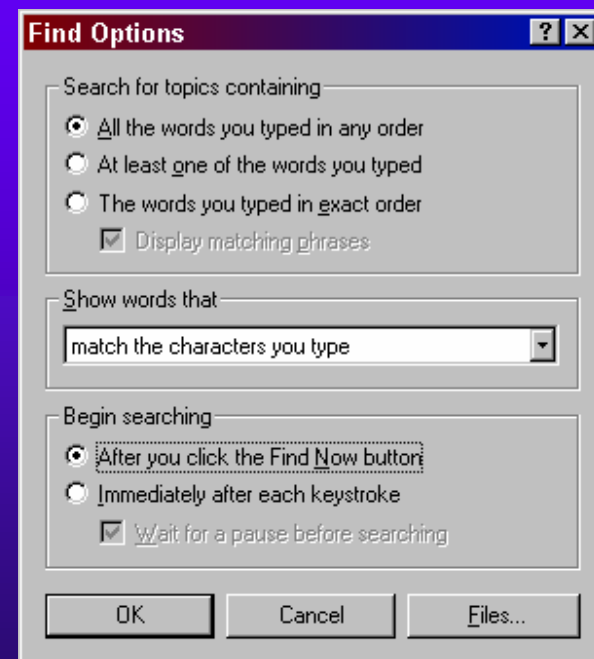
Find Options
?
X

Search for topics containing
All the words you typed in any order
At least one of the words you typed
The words you typed in exact order
Display matching phrases

Show words that
match the characters you type

Begin searching
After you click the Find Now button
Immediately after each keystroke
Wait for a pause before searching

OK
Cancel
Files...